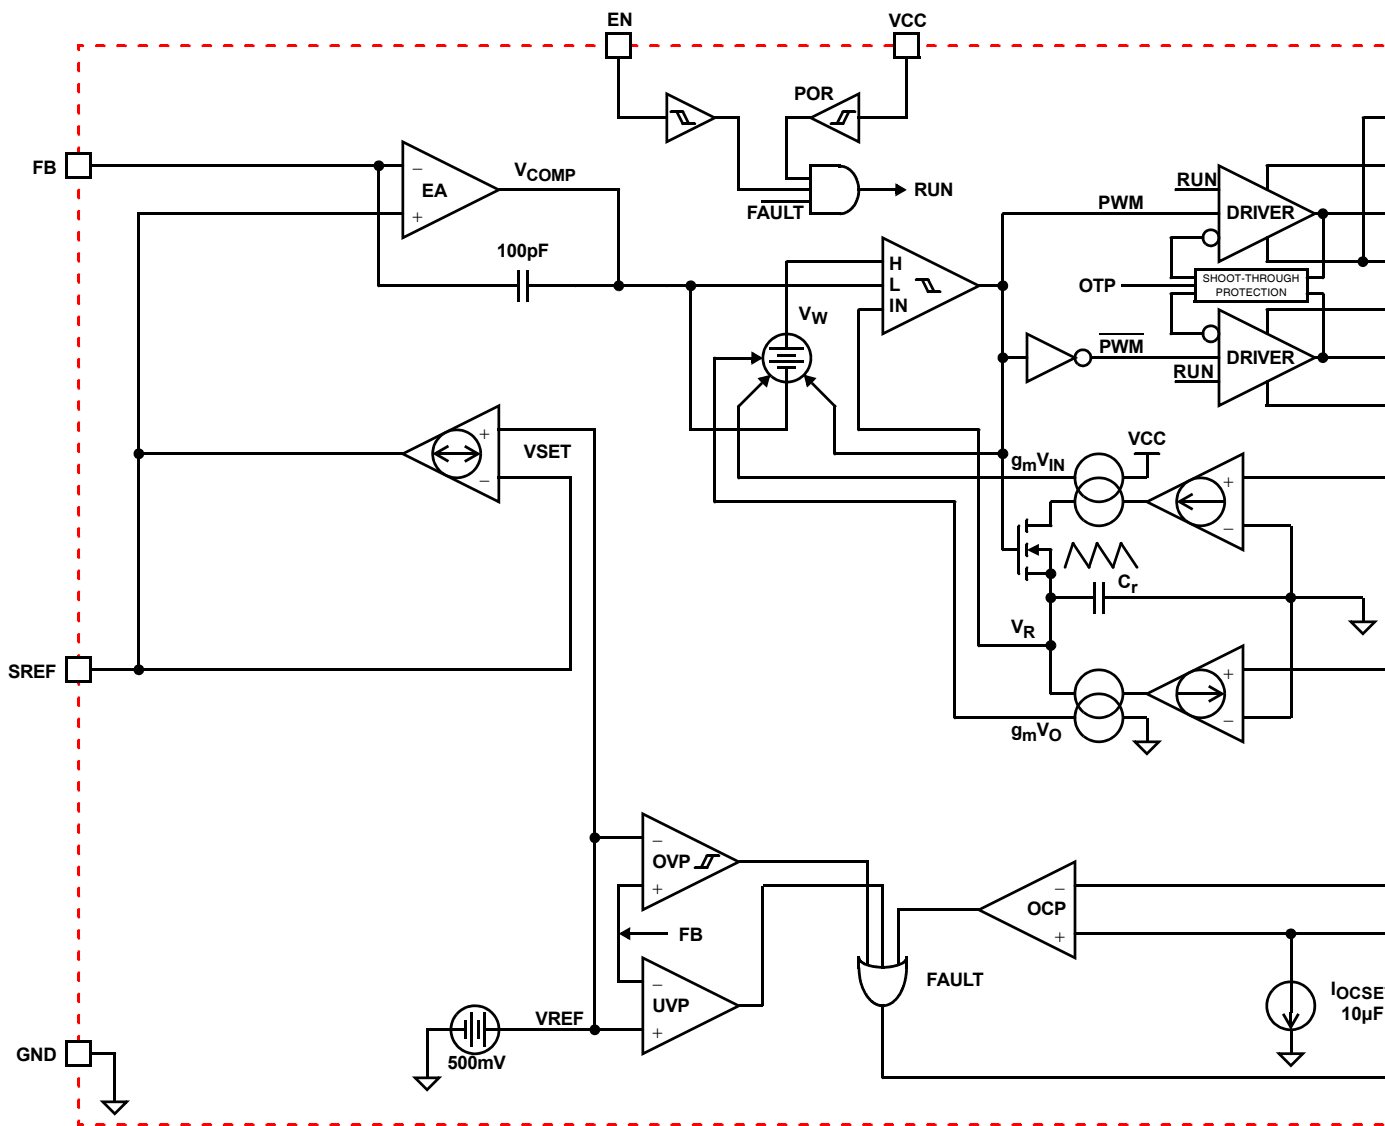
EN
VCC
POR
FB
EA
$V_{COMP}$
FAULT
RUN
RUN
PWM
DRIVER
100pF
H
L
IN
OTP
SHOOT-THROUGH PROTECTION
$V_W$
PWM
RUN
DRIVER
VSET
$g_mV_{IN}$
VCC
$C_r$
SREF
$V_R$
$g_mV_O$
OVP
FB
OCP
UVP
FAULT
$I_{OCSE}$
10µF
VREF
GND
500mV